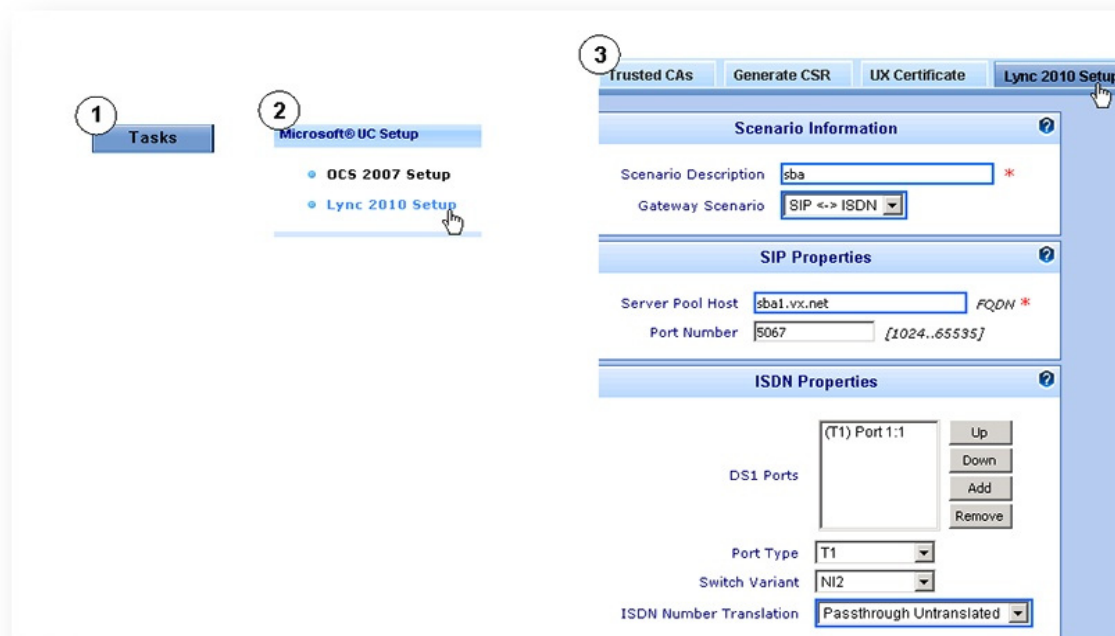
1
Tasks

2
Microsoft® UC Setup
OCS 2007 Setup
Lync 2010 Setup

3
Trusted CAs | Generate CSR | UX Certificate | Lync 2010 Setup

Scenario Information
Scenario Description sba *
Gateway Scenario SIP <-> ISDN

SIP Properties
Server Pool Host sba1.vx.net FQDN *
Port Number 5067 [1024..65535]

ISDN Properties
DS1 Ports (T1) Port 1:1
Up
Down
Add
Remove
Port Type T1
Switch Variant NI2
ISDN Number Translation Passthrough Untranslated